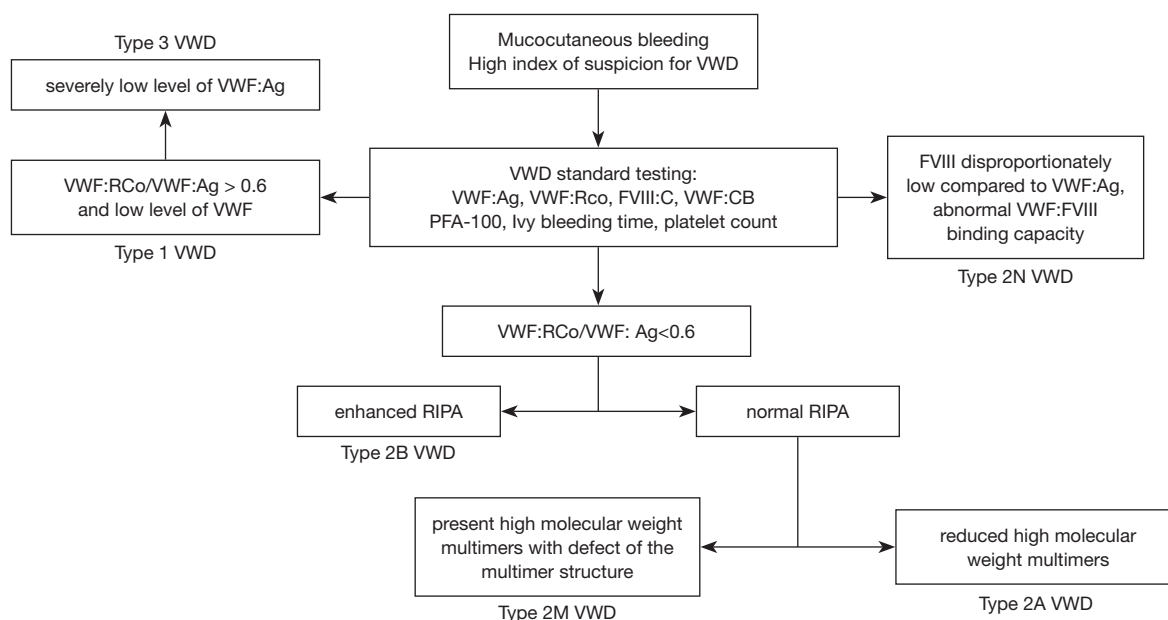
Mucocutaneous bleeding
High index of suspicion for VWD

Type 3 VWD

severely low level of VWF:Ag

VWF:RCo/VWF:Ag > 0.6 and low level of VWF

Type 1 VWD

VWD standard testing:
VWF:Ag, VWF:Rco, FVIII:C, VWF:CB
PFA-100, Ivy bleeding time, platelet count

FVIII disproportionately low compared to VWF:Ag, abnormal VWF:FVIII binding capacity

Type 2N VWD

VWF:RCo/VWF: Ag<0.6

enhanced RIPA

Type 2B VWD

normal RIPA

present high molecular weight multimers with defect of the multimer structure

Type 2M VWD

reduced high molecular weight multimers

Type 2A VWD